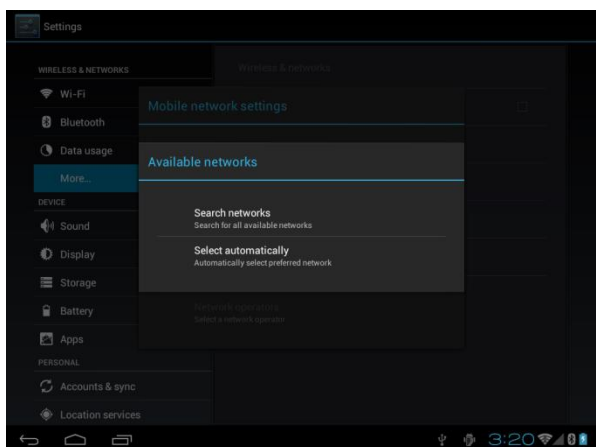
Settings

WIRELESS & NETWORKS

Wi-Fi

Bluetooth

Data usage

More...

DEVICE

Sound

Display

Storage

Battery

Apps

PERSONAL

Accounts & sync

Location services

Wireless & networks

Mobile network settings

Available networks

Search networks
Search for all available networks

Select automatically
Automatically select preferred network

Network operators
Select a network operator

3:20